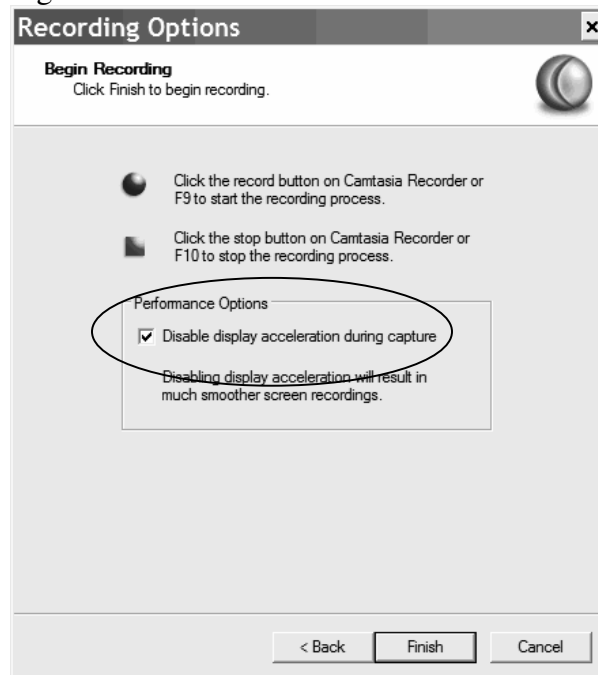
Recording Options

Begin Recording
Click Finish to begin recording.

Click the record button on Camtasia Recorder or F9 to start the recording process.

Click the stop button on Camtasia Recorder or F10 to stop the recording process.

Performance Options

Disable display acceleration during capture

Disabling display acceleration will result in much smoother screen recordings.

< Back

Finish

Cancel